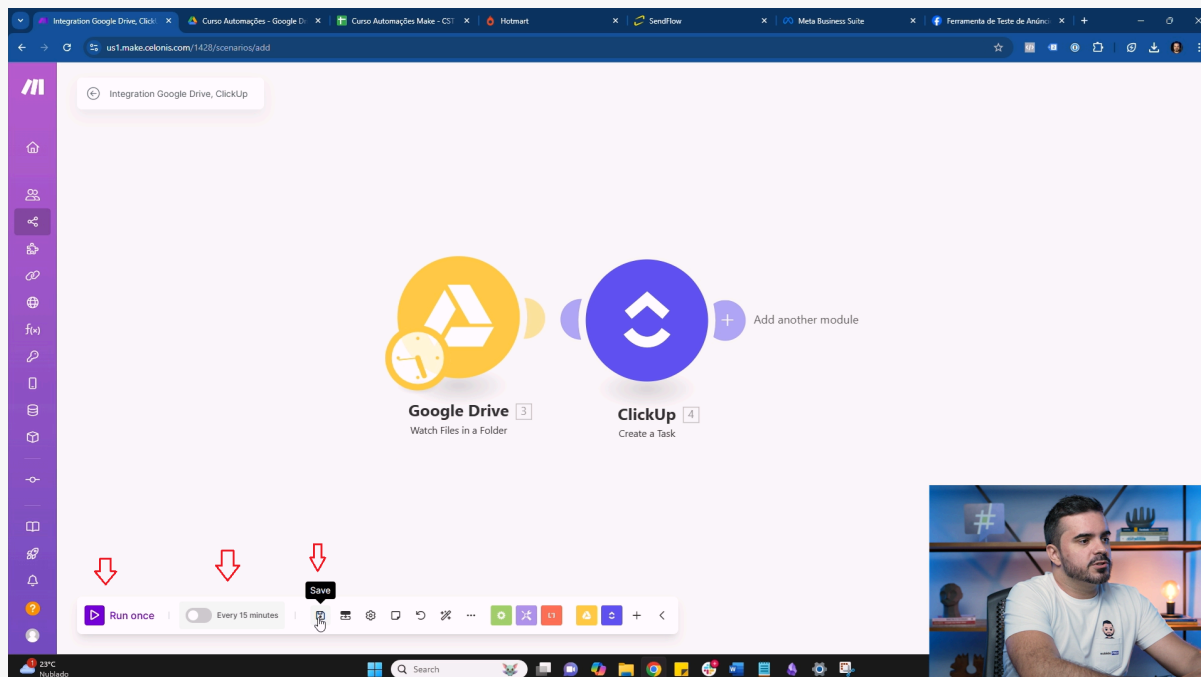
Integration Google Drive, ClickU ×
Curso Automações - Google Dr ×
Curso Automações Make - CS1 ×
Hotmart ×
SendFlow ×
Meta Business Suite ×
Ferramenta de Teste de Anúnci ×
+

us1.make.celonis.com/1428/scenarios/add

Integration Google Drive, ClickUp

f(x)

Google Drive 3
Watch Files in a Folder

ClickUp 4
Create a Task

Add another module

Save

Run once
Every 15 minutes

23°C
Nublado

Search